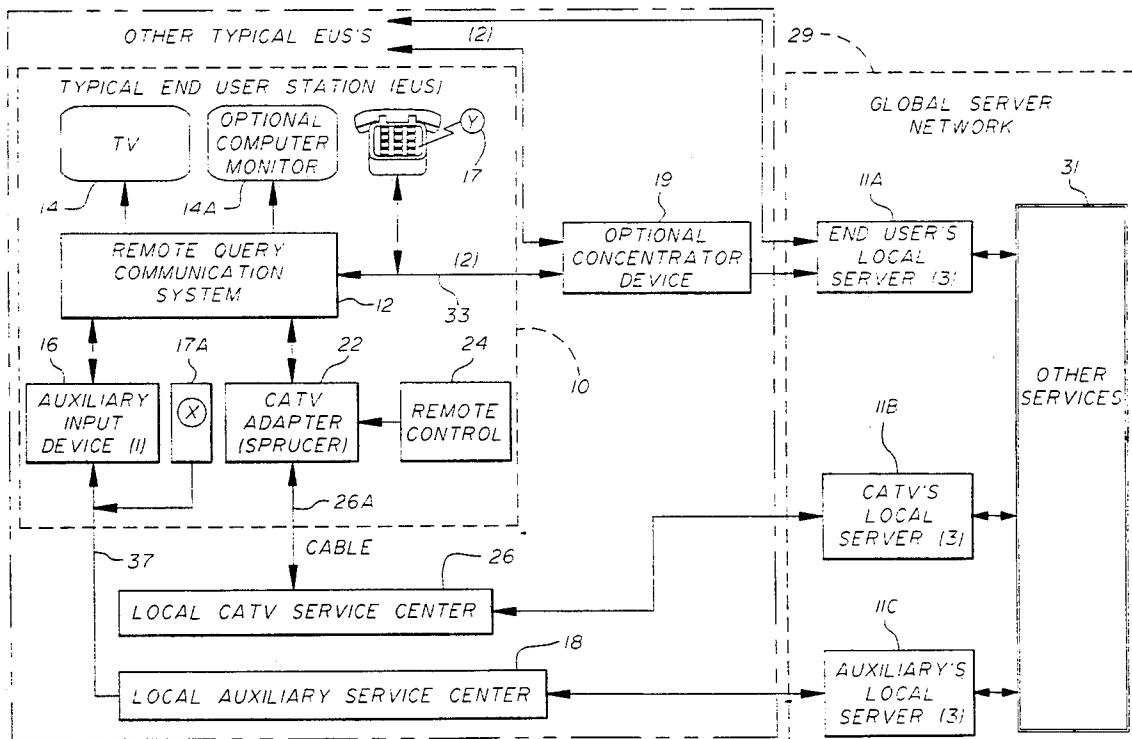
OTHER TYPICAL EUS'S
(2)
29
TYPICAL END USER STATION (EUS)
GLOBAL SERVER NETWORK
TV
OPTIONAL COMPUTER MONITOR
Y
17
14
14A
19
11A
31
REMOTE QUERY COMMUNICATION SYSTEM
OPTIONAL CONCENTRATOR DEVICE
END USER'S LOCAL SERVER (3)
(2)
12
33
16
17A
22
24
10
AUXILIARY INPUT DEVICE (1)
X
CATV ADAPTER (SPRUCER)
REMOTE CONTROL
OTHER SERVICES
11B
CATV'S LOCAL SERVER (3)
26A
CABLE
37
26
LOCAL CATV SERVICE CENTER
11C
18
LOCAL AUXILIARY SERVICE CENTER
AUXILIARY'S LOCAL SERVER (3)